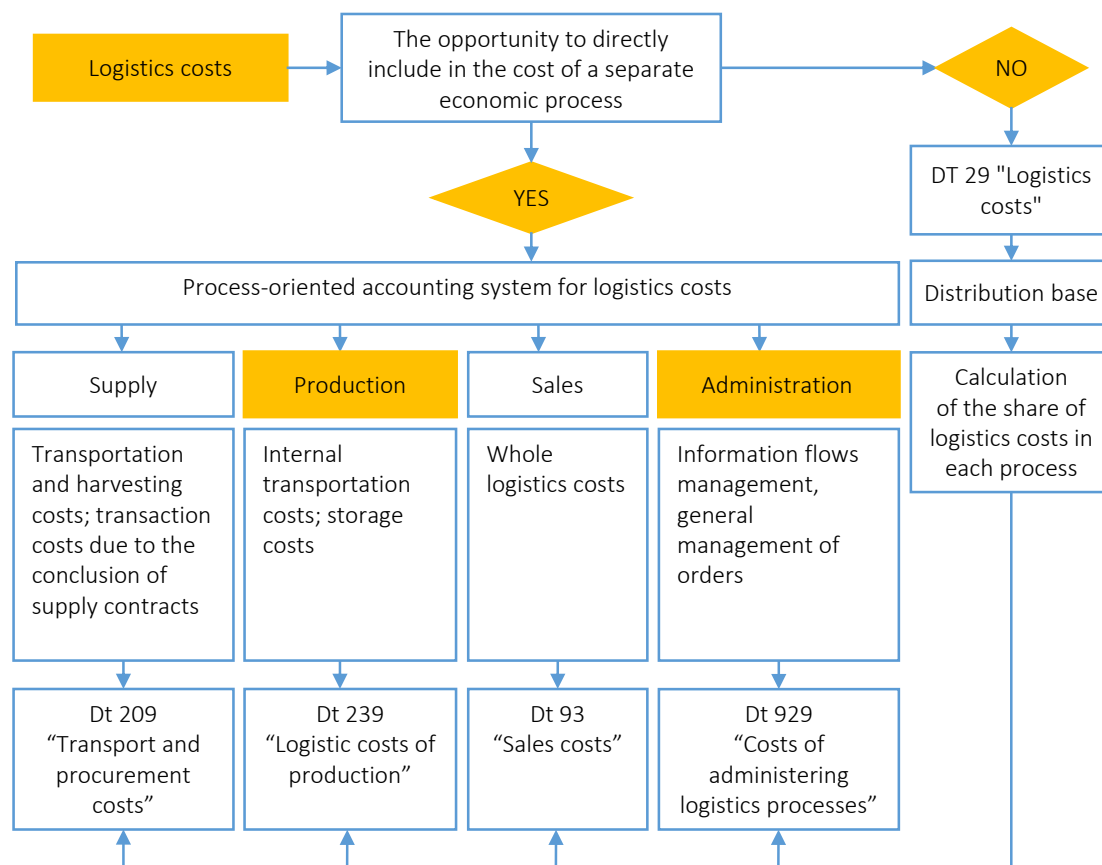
Logistics costs

The opportunity to directly include in the cost of a separate economic process

NO

YES

DT 29 "Logistics costs"

Process-oriented accounting system for logistics costs

Distribution base

Supply

Production

Sales

Administration

Calculation of the share of logistics costs in each process

Transportation and harvesting costs; transaction costs due to the conclusion of supply contracts

Internal transportation costs; storage costs

Whole logistics costs

Information flows management, general management of orders

Dt 209 “Transport and procurement costs”

Dt 239 “Logistic costs of production”

Dt 93 “Sales costs”

Dt 929 “Costs of administering logistics processes”